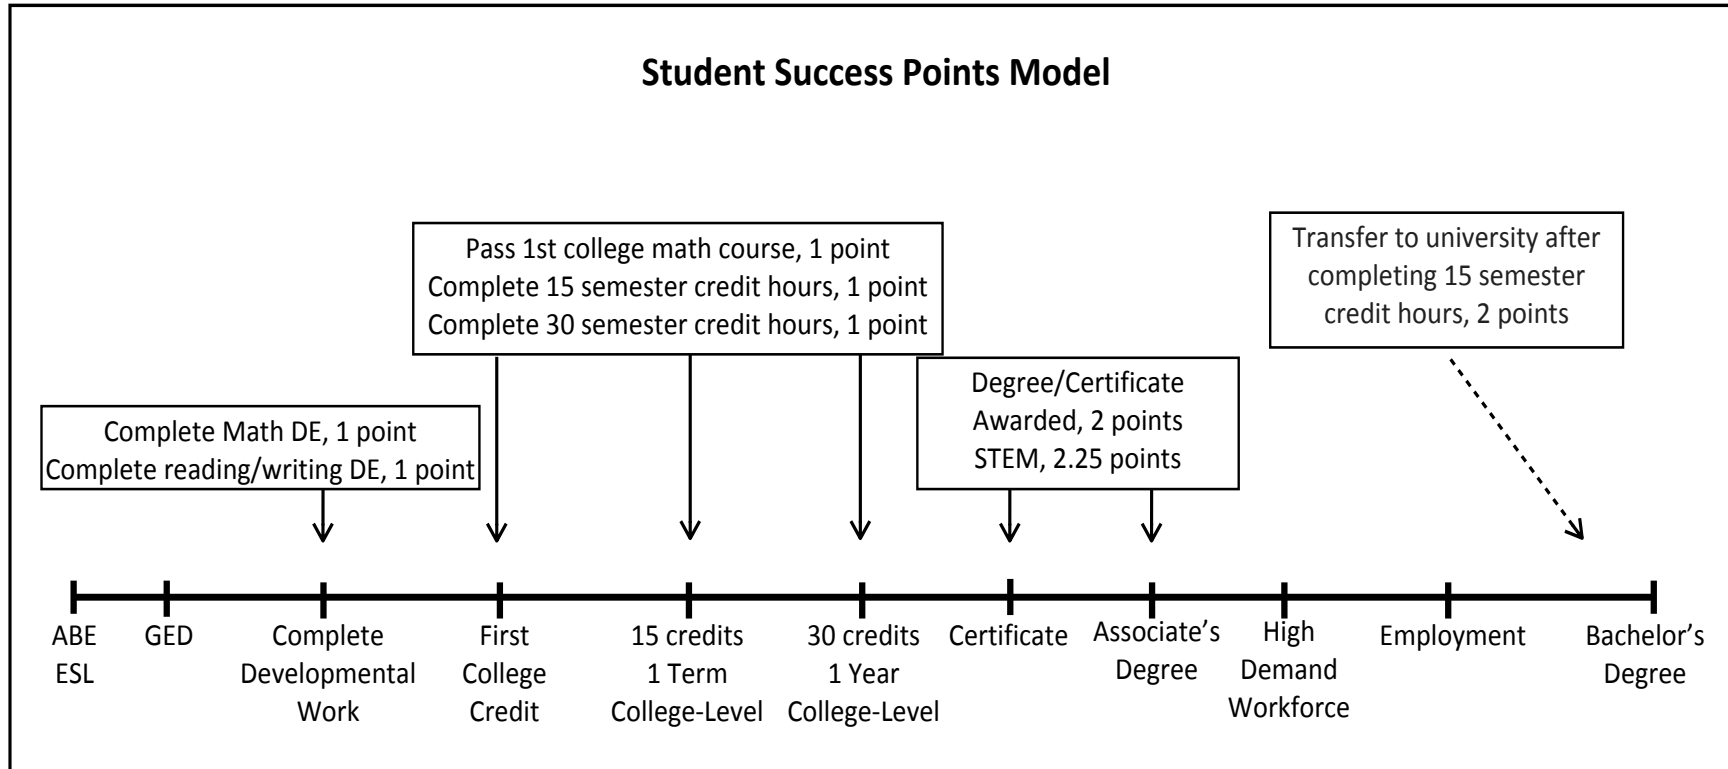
Student Success Points Model

Pass 1st college math course, 1 point
Complete 15 semester credit hours, 1 point
Complete 30 semester credit hours, 1 point

Transfer to university after completing 15 semester credit hours, 2 points

Complete Math DE, 1 point
Complete reading/writing DE, 1 point

Degree/Certificate Awarded, 2 points
STEM, 2.25 points

ABE ESL

GED

Complete Developmental Work

First College Credit

15 credits 1 Term College-Level

30 credits 1 Year College-Level

Certificate

Associate's Degree

High Demand Workforce

Employment

Bachelor's Degree